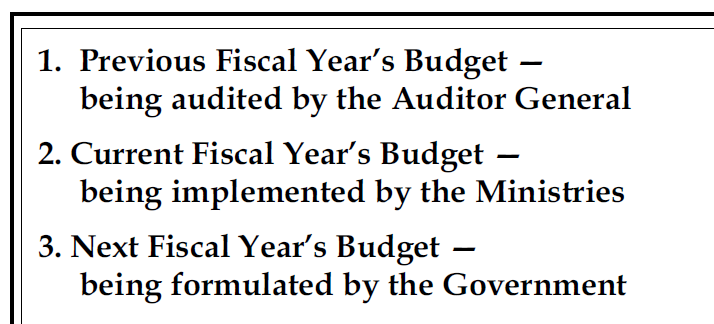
1. Previous Fiscal Year's Budget — being audited by the Auditor General

2. Current Fiscal Year's Budget — being implemented by the Ministries

3. Next Fiscal Year's Budget — being formulated by the Government